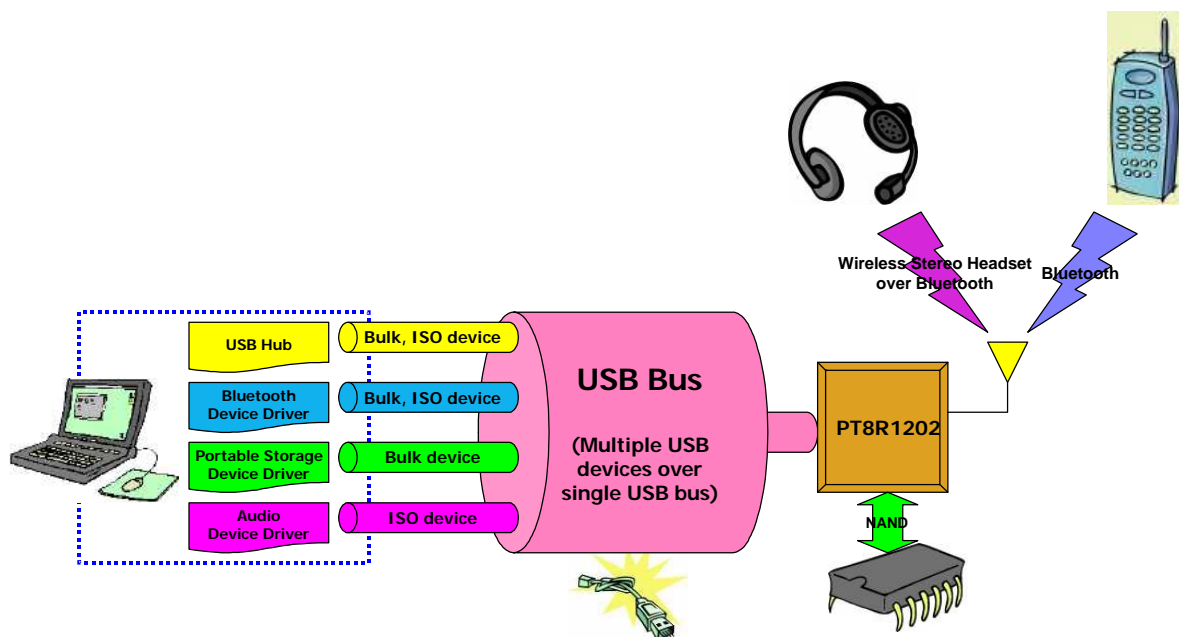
Wireless Stereo Headset over Bluetooth

Bluetooth

USB Hub

Bulk, ISO device

Bluetooth Device Driver

Bulk, ISO device

Portable Storage Device Driver

Bulk device

Audio Device Driver

ISO device

USB Bus

(Multiple USB devices over single USB bus)

PT8R1202

NAND